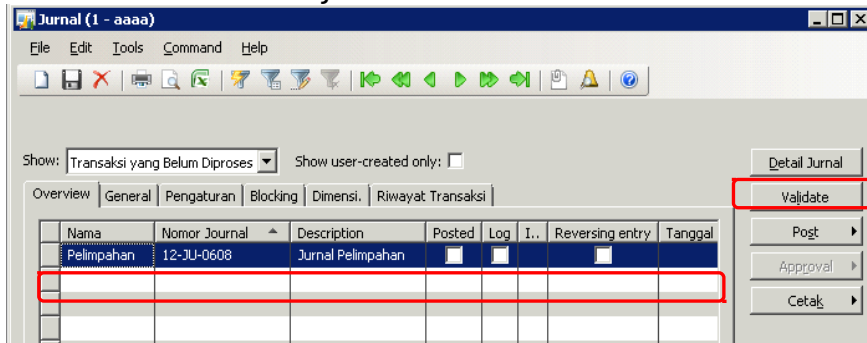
Jurnal (1 - aaaa)

File Edit Tools Command Help

Show: Transaksi yang Belum Diproses Show user-created only:

Overview | General | Pengaturan | Blocking | Dimensi. | Riwayat Transaksi

| Nama | Nomor Journal | Description | Posted | Log | I.. | Reversing entry | Tanggal |
|---|---|---|---|---|---|---|---|
| Pelimpahan | 12-JU-0608 | Jurnal Pelimpahan | | | | | |
| | | | | | | | |
| | | | | | | | |
| | | | | | | | |

Detail Jurnal
Validate
Post
Approval
Cetak